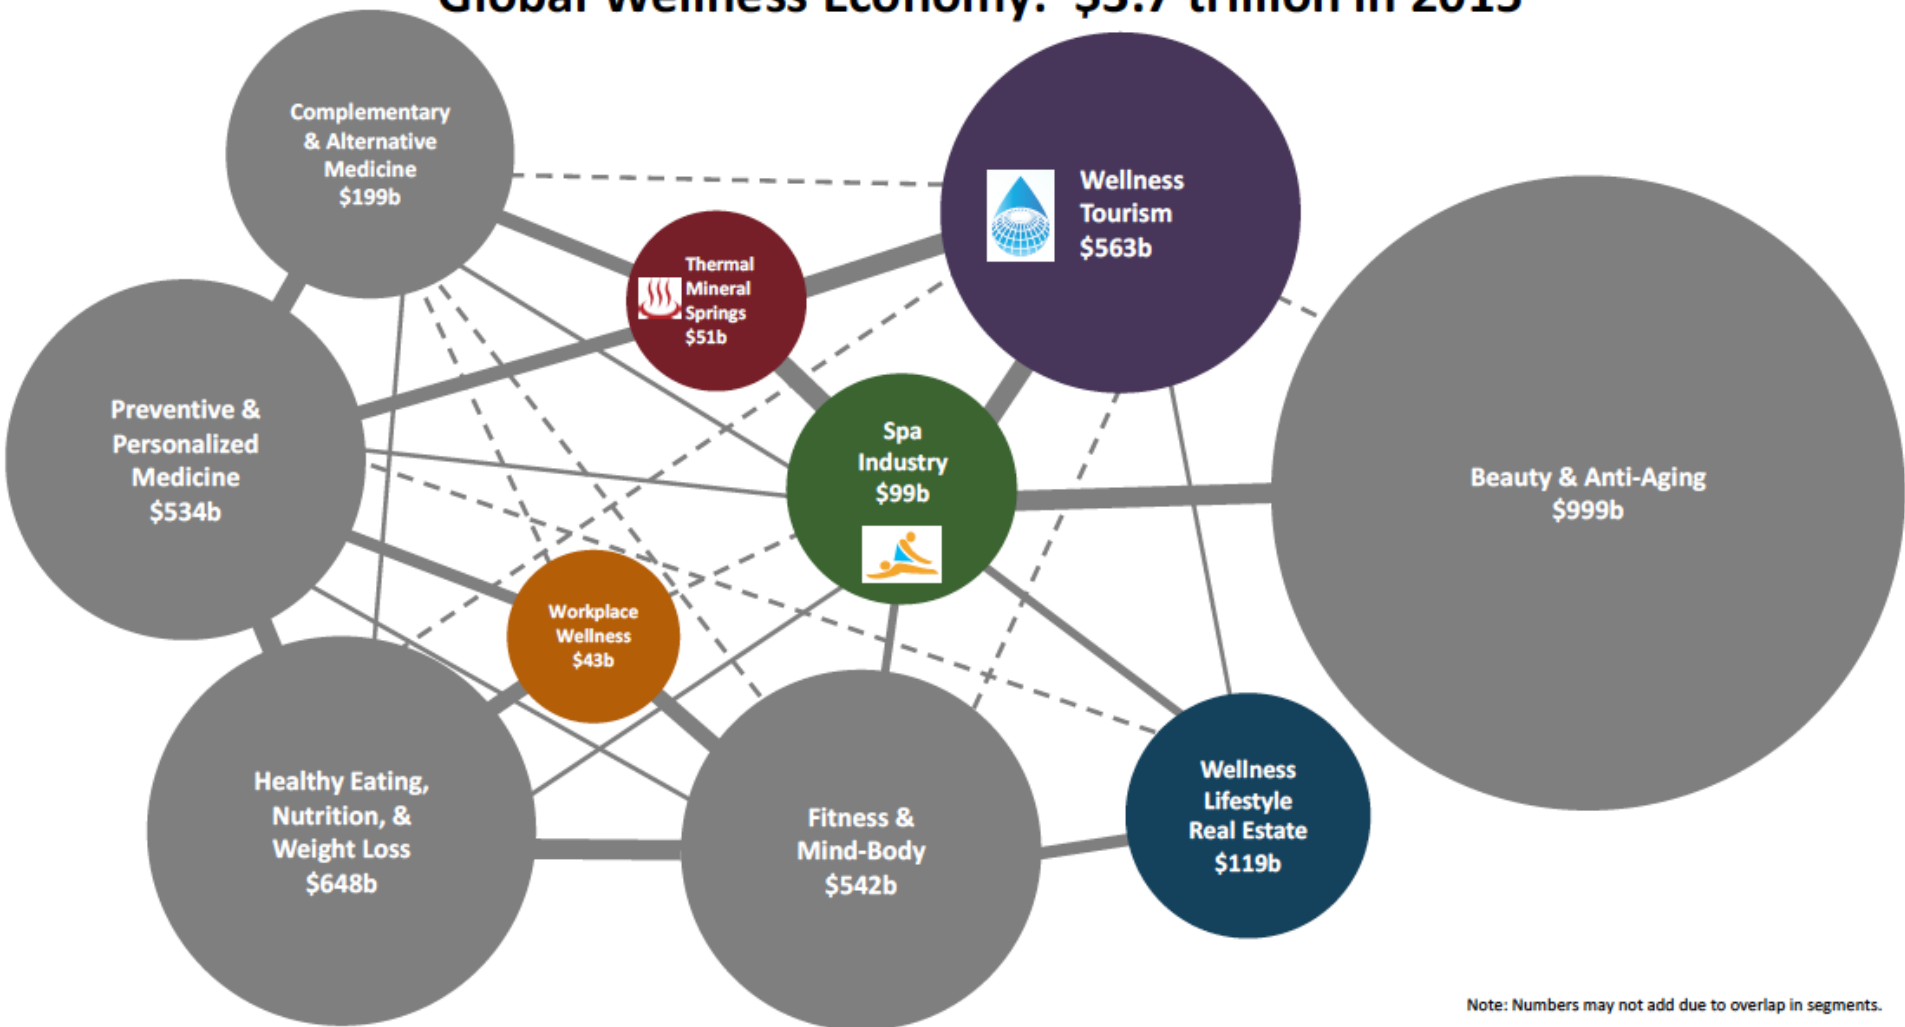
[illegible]

Complementary & Alternative Medicine $199b

Wellness Tourism $563b

Thermal Mineral Springs $51b

Preventive & Personalized Medicine $534b

Spa Industry $99b

Beauty & Anti-Aging $999b

Workplace Wellness $43b

Healthy Eating, Nutrition, & Weight Loss $648b

Fitness & Mind-Body $542b

Wellness Lifestyle Real Estate $119b

Note: Numbers may not add due to overlap in segments.